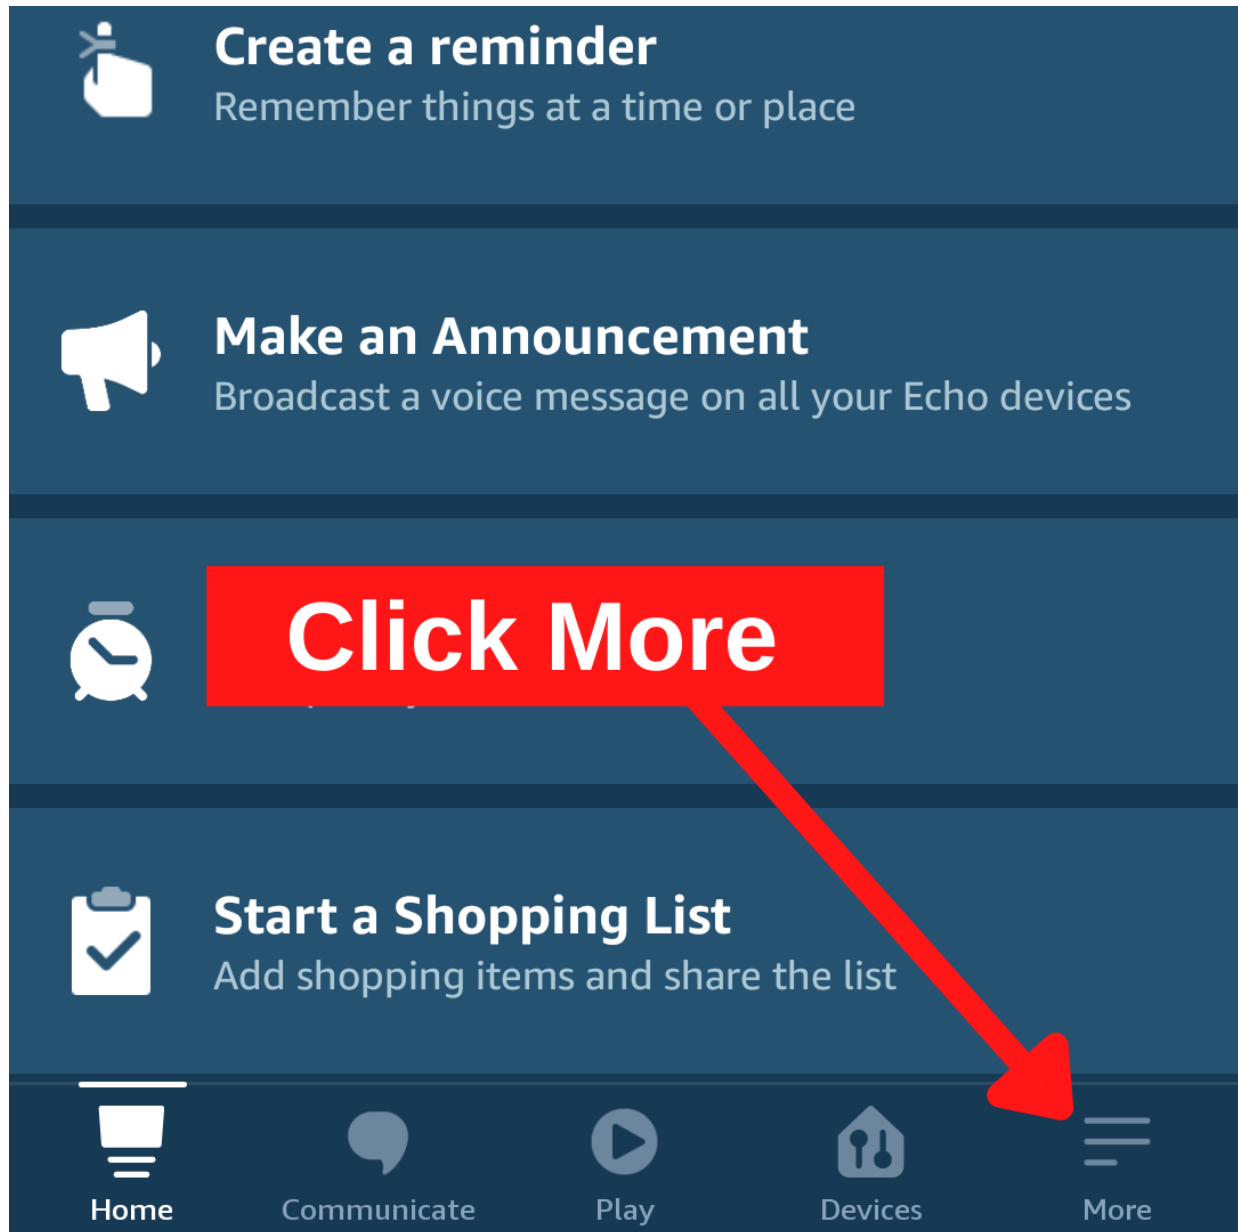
Create a reminder
Remember things at a time or place

Make an Announcement
Broadcast a voice message on all your Echo devices

Click More

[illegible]

Start a Shopping List
Add shopping items and share the list

Home
Communicate
Play
Devices
More